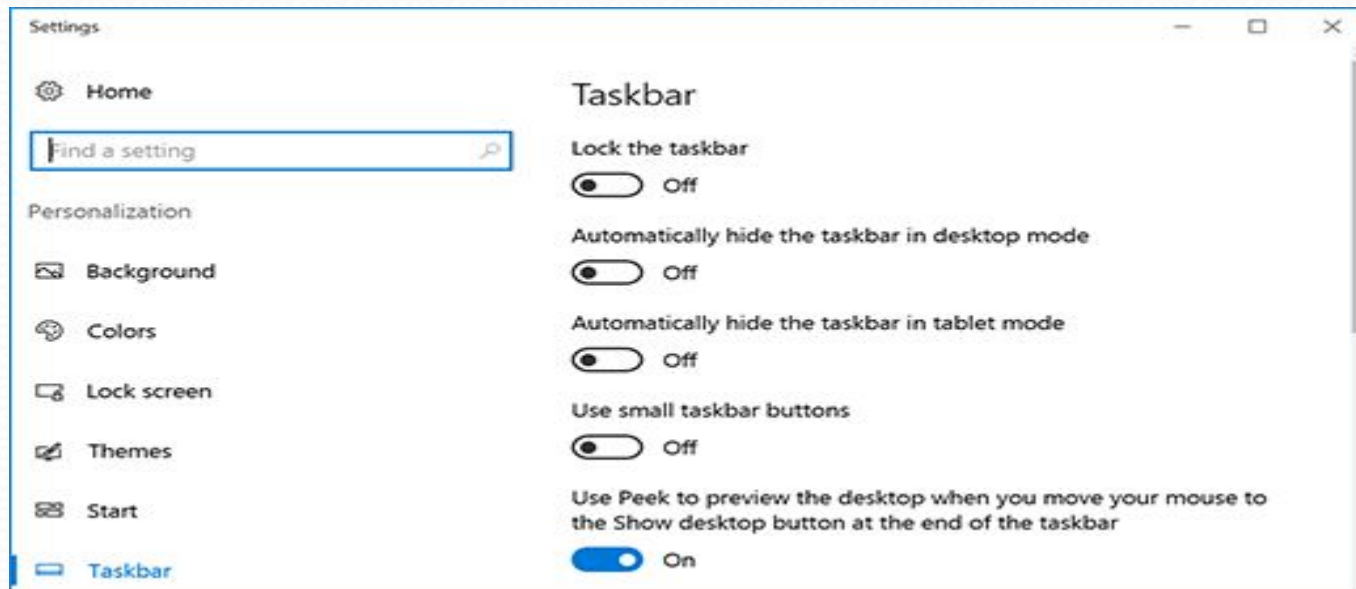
Settings

Home

Find a setting

Personalization

Background

Colors

Lock screen

Themes

Start

Taskbar

Taskbar

Lock the taskbar

Off

Automatically hide the taskbar in desktop mode

Off

Automatically hide the taskbar in tablet mode

Off

Use small taskbar buttons

Off

Use Peek to preview the desktop when you move your mouse to the Show desktop button at the end of the taskbar

On